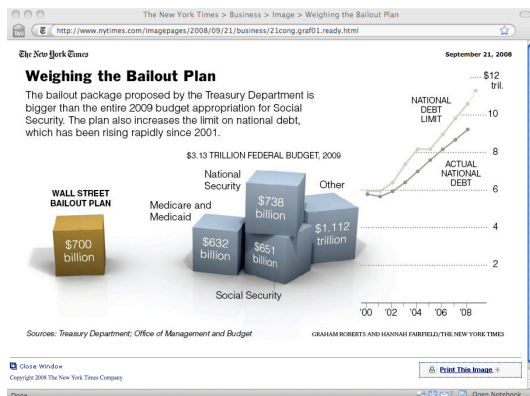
The New York Times > Business > Image > Weighing the Bailout Plan

http://www.nytimes.com/imagepages/2008/09/21/business/21cong.graf01.ready.html

The New York Times

September 21, 2008

Weighing the Bailout Plan

The bailout package proposed by the Treasury Department is bigger than the entire 2009 budget appropriation for Social Security. The plan also increases the limit on national debt, which has been rising rapidly since 2001.

$3.13 TRILLION FEDERAL BUDGET, 2009

WALL STREET BAILOUT PLAN

$700 billion

Medicare and Medicaid

$632 billion

National Security

$738 billion

$651 billion

Social Security

Other

$1.112 trillion

$12 tril.

NATIONAL DEBT LIMIT

10

8

ACTUAL NATIONAL DEBT

6

4

2

'00 '02 '04 '06 '08

Sources: Treasury Department; Office of Management and Budget

GRAHAM ROBERTS AND HANNAH FAIRFIELD/THE NEW YORK TIMES

Close Window

Copyright 2008 The New York Times Company

Print This Image

Done

Open Notebook